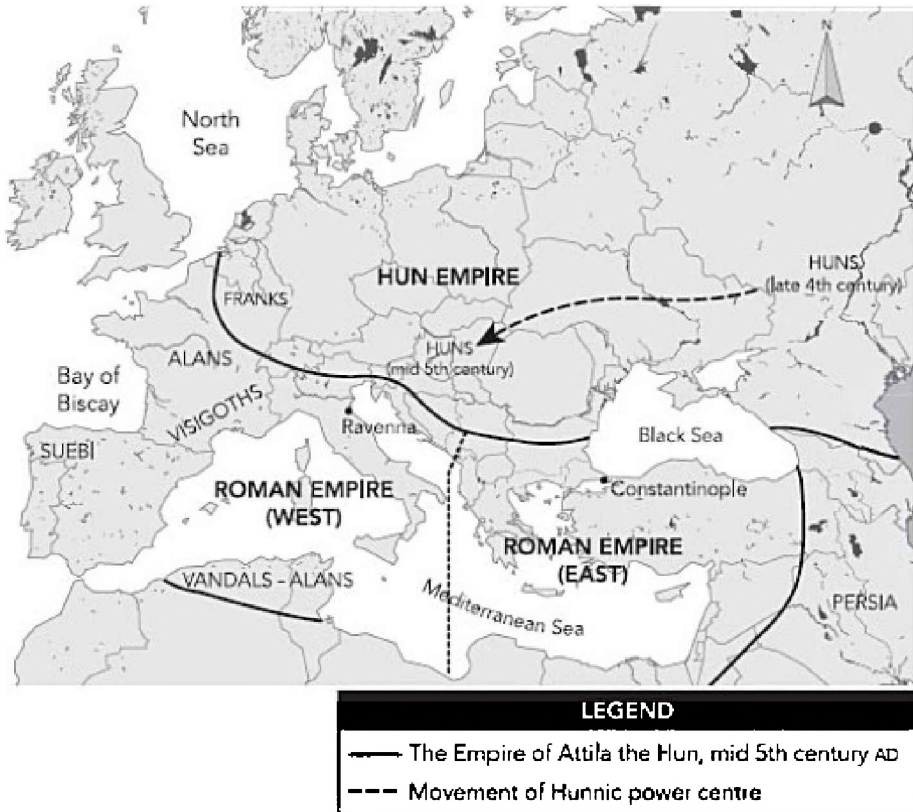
N

North Sea

HUN EMPIRE

HUNS (late 4th century)

FRANKS

ALANS

HUNS (mid 5th century)

Bay of Biscay

VISIGOTHS

Ravenna

Black Sea

SUEBI

ROMAN EMPIRE (WEST)

Constantinople

ROMAN EMPIRE (EAST)

VANDALS – ALANS

Mediterranean Sea

PERSIA

LEGEND

The Empire of Attila the Hun, mid 5th century AD

Movement of Hunnic power centre